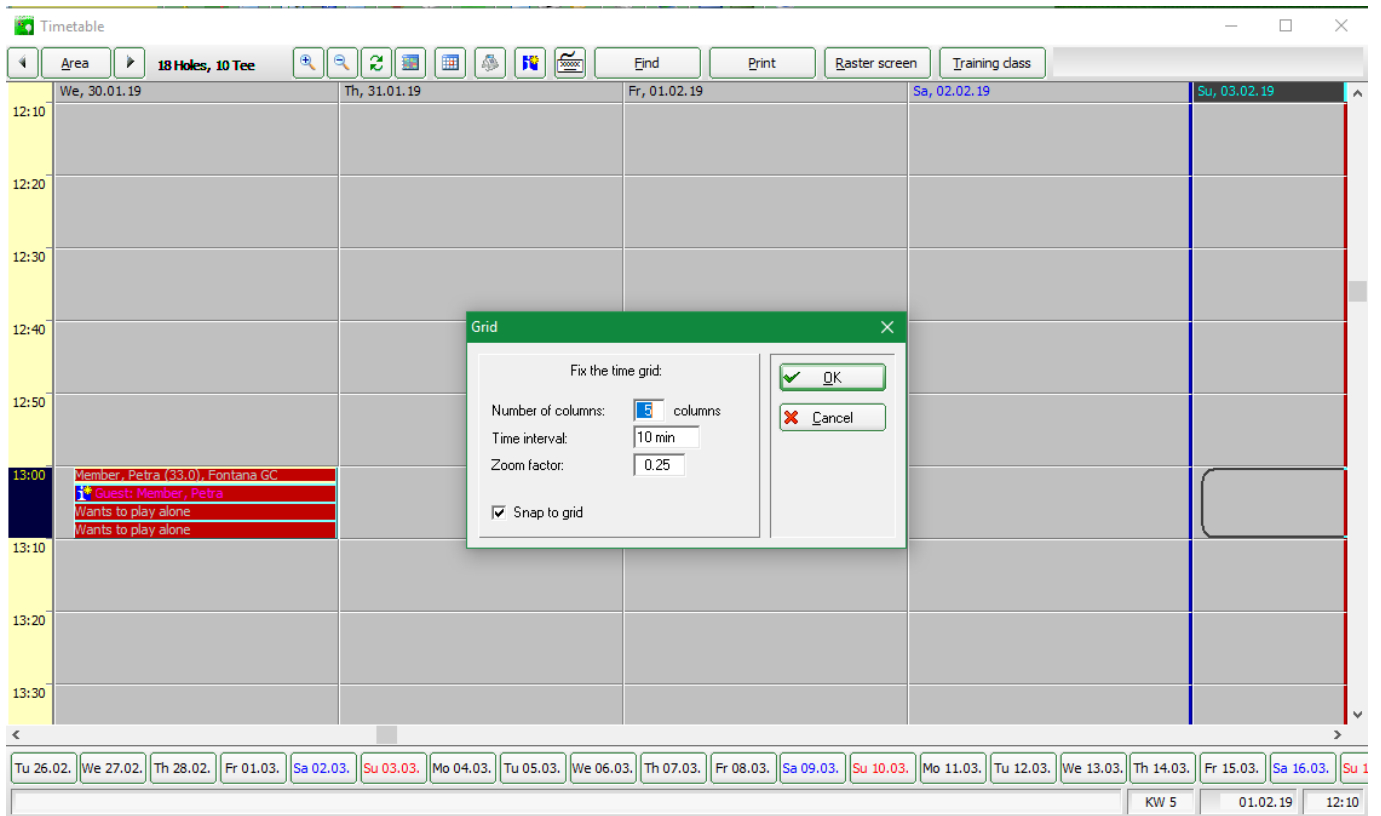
Timetable

Area
18 Holes, 10 Tee
Find
Print
Raster screen
Training class

We, 30.01.19
Th, 31.01.19
Fr, 01.02.19
Sa, 02.02.19
Su, 03.02.19

12:10
12:20
12:30
12:40
12:50
13:00
13:10
13:20
13:30

Member, Petra (33.0), Fontana GC
Guest: Member, Petra
Wants to play alone
Wants to play alone

Grid

Fix the time grid:

Number of columns: 5 columns
Time interval: 10 min
Zoom factor: 0.25

Snap to grid

OK
Cancel

Tu 26.02. We 27.02. Th 28.02. Fr 01.03. Sa 02.03. Su 03.03. Mo 04.03. Tu 05.03. We 06.03. Th 07.03. Fr 08.03. Sa 09.03. Su 10.03. Mo 11.03. Tu 12.03. We 13.03. Th 14.03. Fr 15.03. Sa 16.03. Su 1

KW 5
01.02.19
12:10